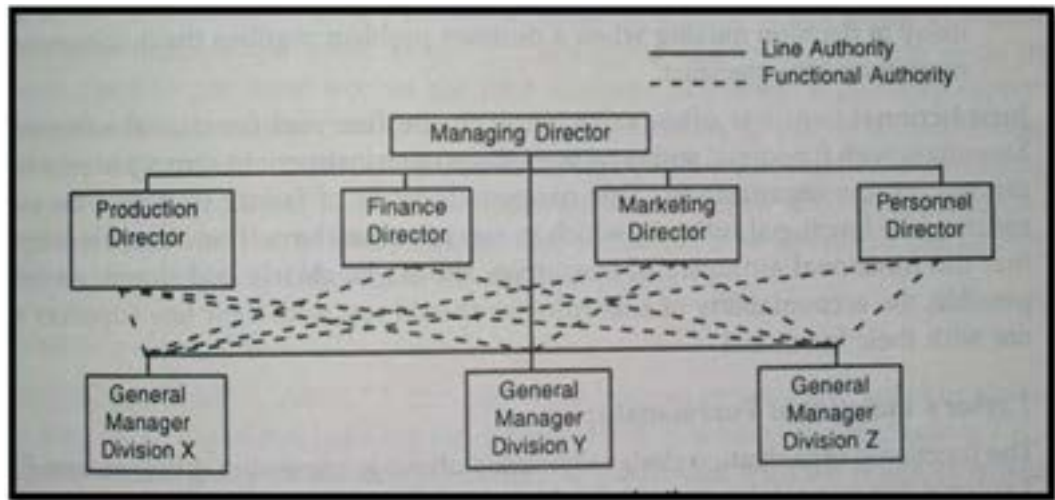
Line Authority
Functional Authority

Managing Director

Production Director

Finance Director

Marketing Director

Personnel Director

General Manager Division X

General Manager Division Y

General Manager Division Z